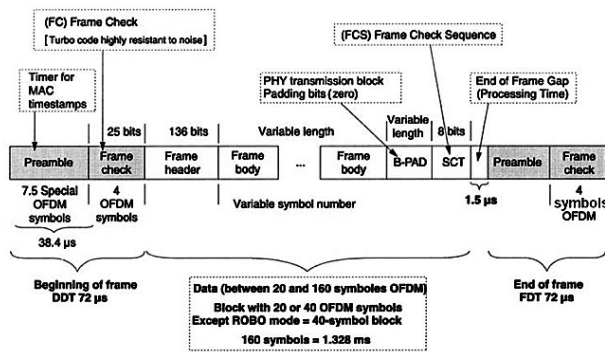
(FC) Frame Check
[Turbo code highly resistant to noise]

(FCS) Frame Check Sequence

Timer for MAC timestamps

PHY transmission block Padding bits (zero)

End of Frame Gap (Processing Time)

25 bits

136 bits

Variable length

Variable length

8 bits

Preamble

Frame check

Frame header

Frame body

...

Frame body

B-PAD

SCT

Preamble

Frame check

7.5 Special OFDM symbols

4 OFDM symbols

Variable symbol number

1.5 µs

4 symbols OFDM

38.4 µs

Beginning of frame
DDT 72 µs

Data (between 20 and 160 symboles OFDM)
Block with 20 or 40 OFDM symbols
Except ROBO mode = 40-symbol block
160 symbols = 1.328 ms

End of frame
FDT 72 µs